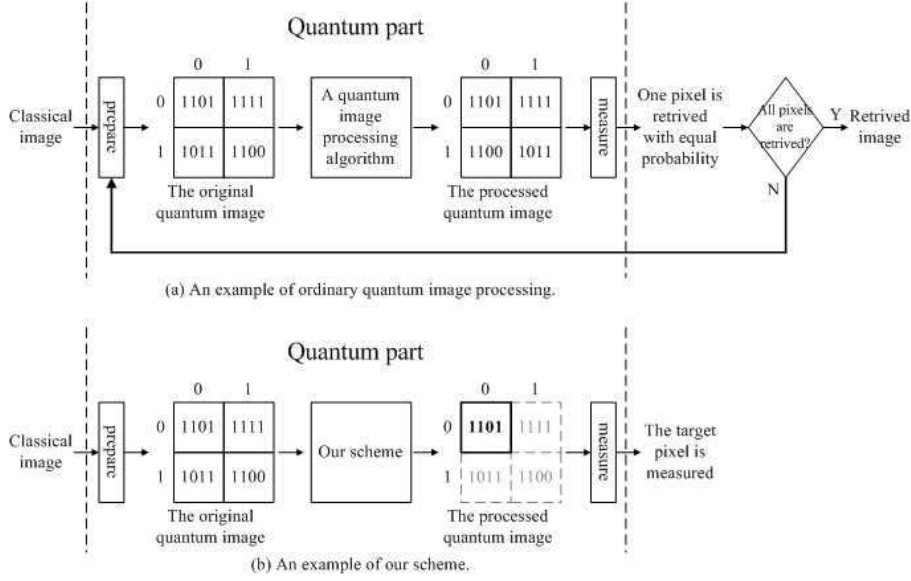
Quantum part

Classical image

prepare

|   | 0 | 1 |
|---|---|---|
| 0 | 1101 | 1111 |
| 1 | 1011 | 1100 |

The original quantum image

A quantum image processing algorithm

|   | 0 | 1 |
|---|---|---|
| 0 | 1101 | 1111 |
| 1 | 1100 | 1011 |

The processed quantum image

measure

One pixel is retrived with equal probability

All pixels are retrived?

Y

Retrived image

N

(a) An example of ordinary quantum image processing.

Quantum part

Classical image

prepare

|   | 0 | 1 |
|---|---|---|
| 0 | 1101 | 1111 |
| 1 | 1011 | 1100 |

The original quantum image

Our scheme

|   | 0 | 1 |
|---|---|---|
| 0 | **1101** | 1111 |
| 1 | 1011 | 1100 |

The processed quantum image

measure

The target pixel is measured

(b) An example of our scheme.